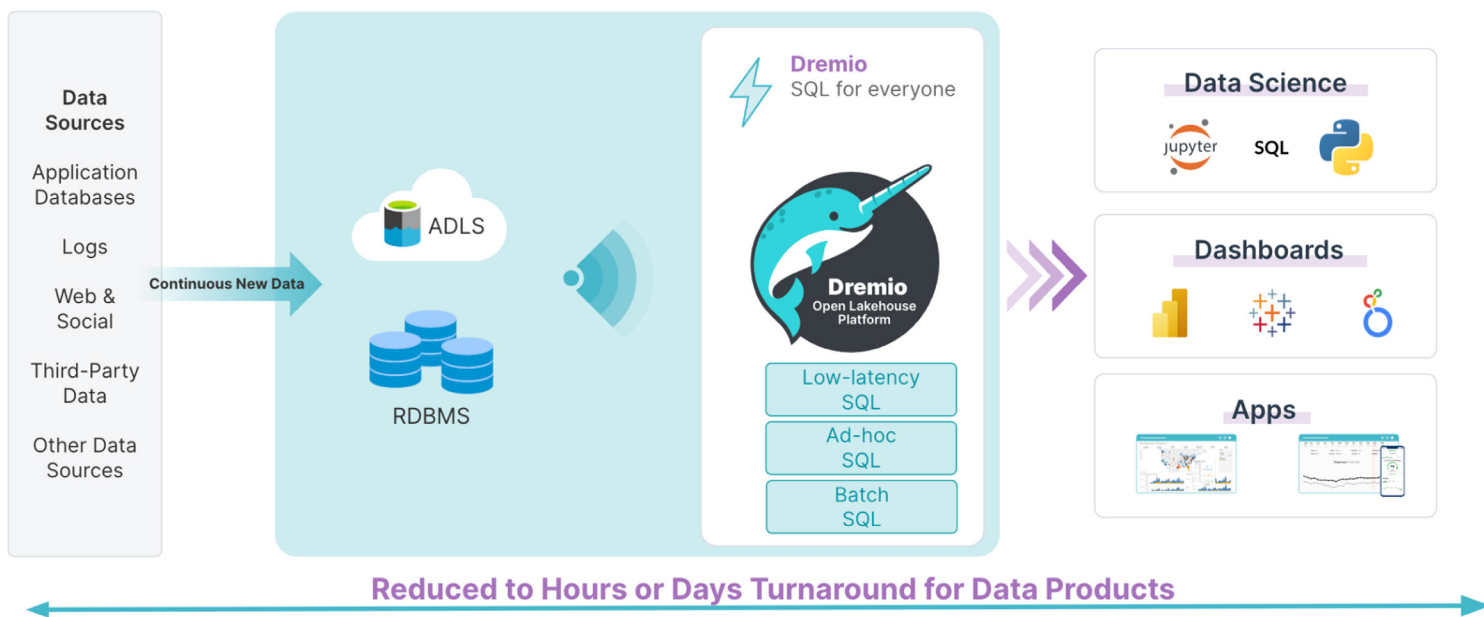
Data Sources

Application Databases

Logs

Web & Social

Third-Party Data

Other Data Sources

Continuous New Data

ADLS

RDBMS

Dremio
SQL for everyone

Dremio
Open Lakehouse Platform

Low-latency SQL

Ad-hoc SQL

Batch SQL

Data Science

jupyter

SQL

Dashboards

Apps

Reduced to Hours or Days Turnaround for Data Products